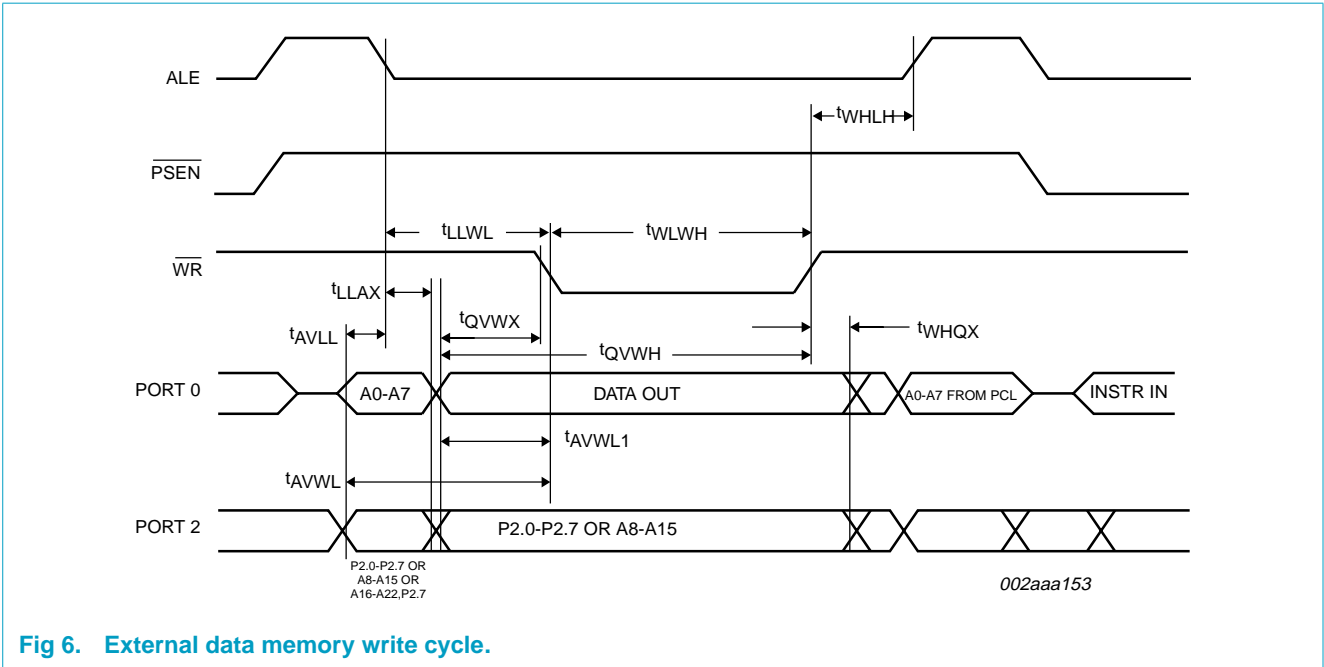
ALE

$t_{WHLH}$

$\overline{PSEN}$

$t_{LLWL}$

$t_{WLWH}$

$\overline{WR}$

$t_{LLAX}$

$t_{QVWX}$

$t_{WHQX}$

$t_{AVLL}$

$t_{QVWH}$

PORT 0

A0-A7

DATA OUT

A0-A7 FROM PCL

INSTR IN

$t_{AVWL1}$

$t_{AVWL}$

PORT 2

P2.0-P2.7 OR A8-A15

P2.0-P2.7 OR A8-A15 OR A16-A22,P2.7

002aaa153

Fig 6. External data memory write cycle.